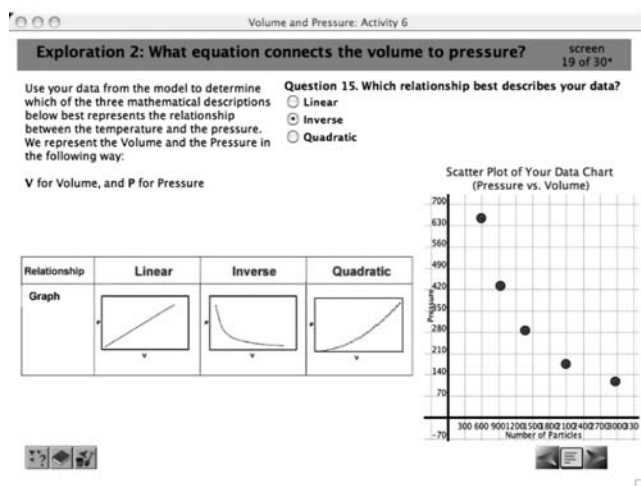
Volume and Pressure: Activity 6

Exploration 2: What equation connects the volume to pressure?

screen 19 of 30*

Use your data from the model to determine which of the three mathematical descriptions below best represents the relationship between the temperature and the pressure. We represent the Volume and the Pressure in the following way:

V for Volume, and P for Pressure

Question 15. Which relationship best describes your data?

Linear

Inverse

Quadratic

| Relationship | Linear | Inverse | Quadratic |
|---|---|---|---|
| Graph | P V | P V | P V |

Scatter Plot of Your Data Chart (Pressure vs. Volume)

700
630
560
490
420
350
280
210
140
70
-70

Pressure

300 600 900 1200 1500 1800 2100 2400 2700 3000 330

Number of Particles